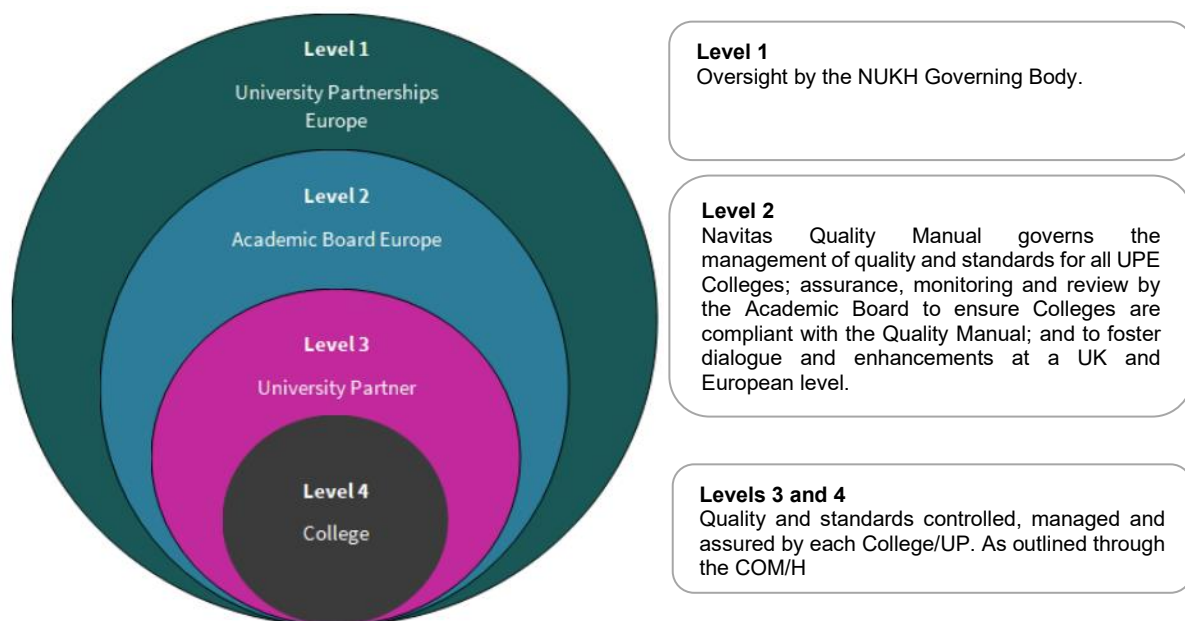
Level 1
University Partnerships Europe

Level 2
Academic Board Europe

Level 3
University Partner

Level 4
College

Level 1
Oversight by the NUKH Governing Body.

Level 2
Navitas Quality Manual governs the management of quality and standards for all UPE Colleges; assurance, monitoring and review by the Academic Board to ensure Colleges are compliant with the Quality Manual; and to foster dialogue and enhancements at a UK and European level.

Levels 3 and 4
Quality and standards controlled, managed and assured by each College/UP. As outlined through the COM/H